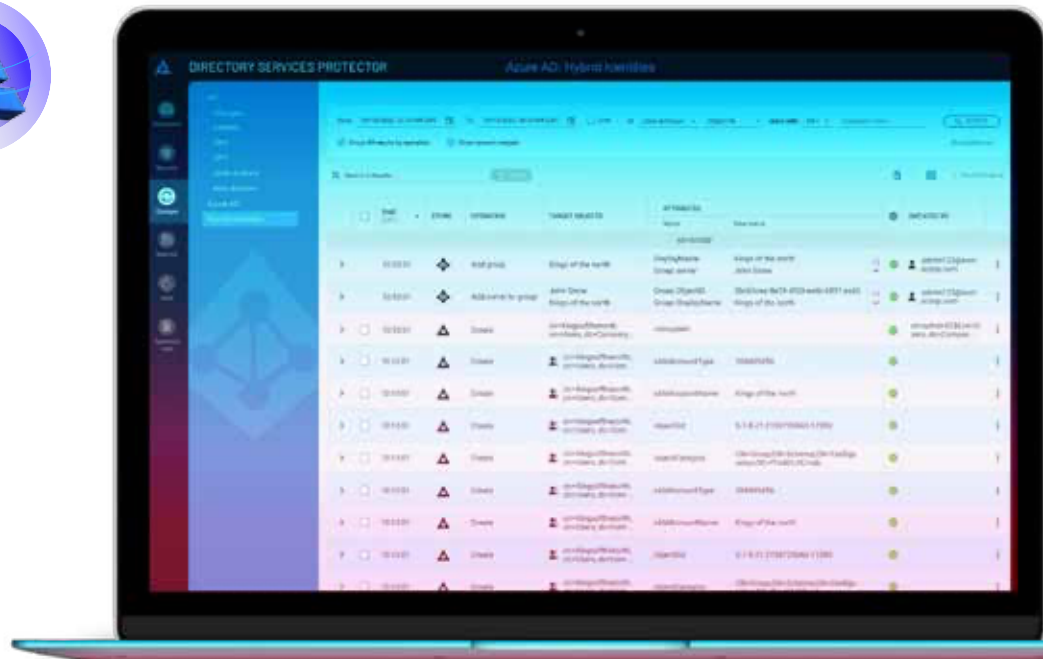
DIRECTORY SERVICES PROTECTOR

Azure AD: Hybrid Identities

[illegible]

| | TIME | STORE | OPERATION | TARGET OBJECTS | ATTRIBUTES | | | INITIATED BY |
|---|---|---|---|---|---|---|---|---|
| | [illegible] | | Add group | Kings of the north | DisplayName | Kings of the north | | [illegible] |
| | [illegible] | | Add owner to group | John Snow | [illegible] | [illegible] | | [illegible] |
| | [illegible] | | Create | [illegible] | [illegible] | | | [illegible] |
| | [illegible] | | Create | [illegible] | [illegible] | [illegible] | | |
| | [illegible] | | Create | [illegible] | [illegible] | Kings of the north | | |
| | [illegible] | | Create | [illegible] | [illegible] | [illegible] | | |
| | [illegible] | | Create | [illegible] | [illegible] | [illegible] | | |
| | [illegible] | | Create | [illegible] | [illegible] | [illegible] | | |
| | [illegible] | | Create | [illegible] | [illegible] | Kings of the north | | |
| | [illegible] | | Create | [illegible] | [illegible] | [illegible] | | |
| | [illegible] | | Create | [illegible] | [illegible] | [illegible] | | |